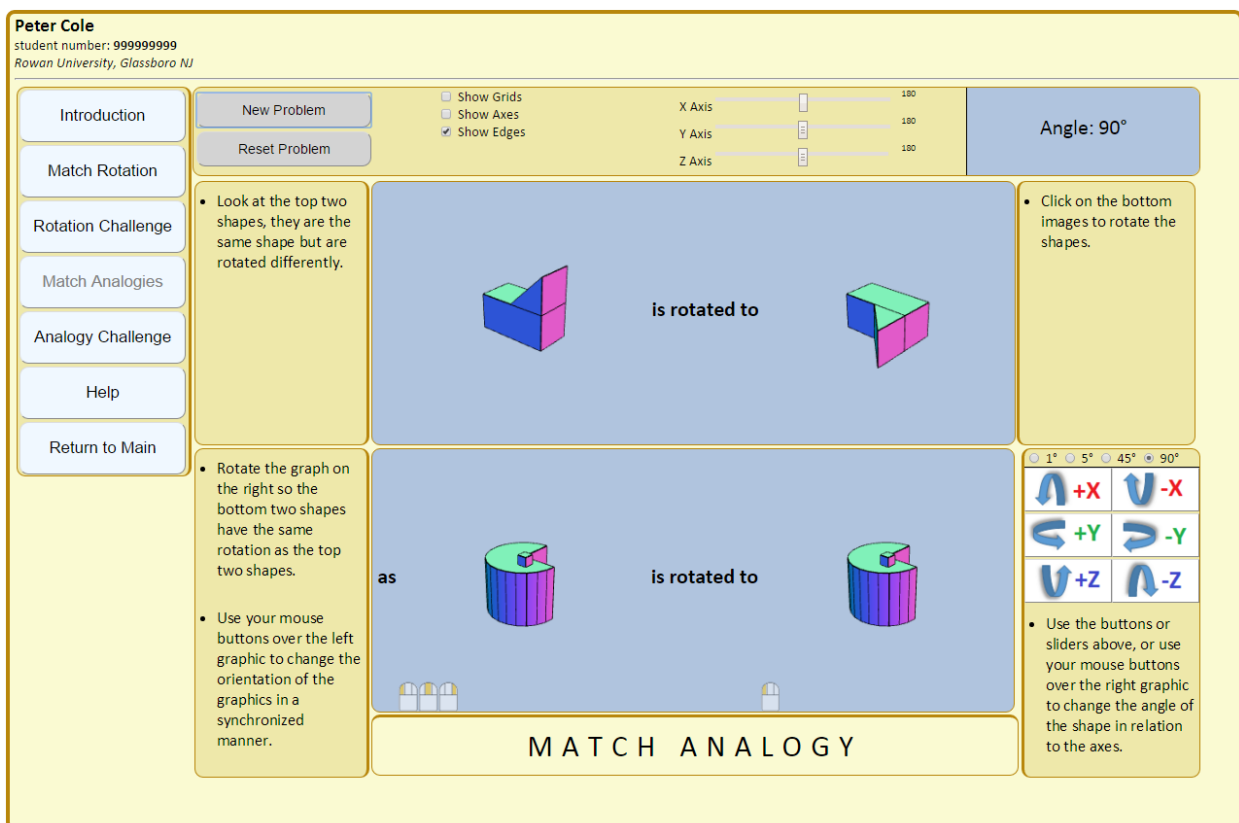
Peter Cole
student number: 999999999
Rowan University, Glassboro NJ

Introduction
Match Rotation
Rotation Challenge
Match Analogies
Analogy Challenge
Help
Return to Main

New Problem
Reset Problem

Show Grids
Show Axes
Show Edges

X Axis 180
Y Axis 180
Z Axis 180

Angle: 90°

• Look at the top two shapes, they are the same shape but are rotated differently.

is rotated to

• Click on the bottom images to rotate the shapes.

• Rotate the graph on the right so the bottom two shapes have the same rotation as the top two shapes.

• Use your mouse buttons over the left graphic to change the orientation of the graphics in a synchronized manner.

as

is rotated to

1° 5° 45° 90°

+X -X
+Y -Y
+Z -Z

• Use the buttons or sliders above, or use your mouse buttons over the right graphic to change the angle of the shape in relation to the axes.

MATCH ANALOGY